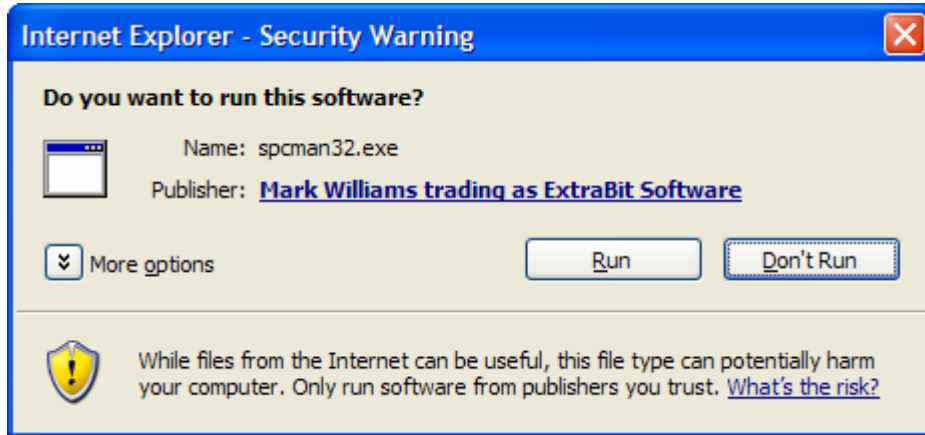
Internet Explorer - Security Warning

Do you want to run this software?

Name: spcman32.exe

Publisher: Mark Williams trading as ExtraBit Software

More options

Run

Don't Run

While files from the Internet can be useful, this file type can potentially harm your computer. Only run software from publishers you trust. What's the risk?